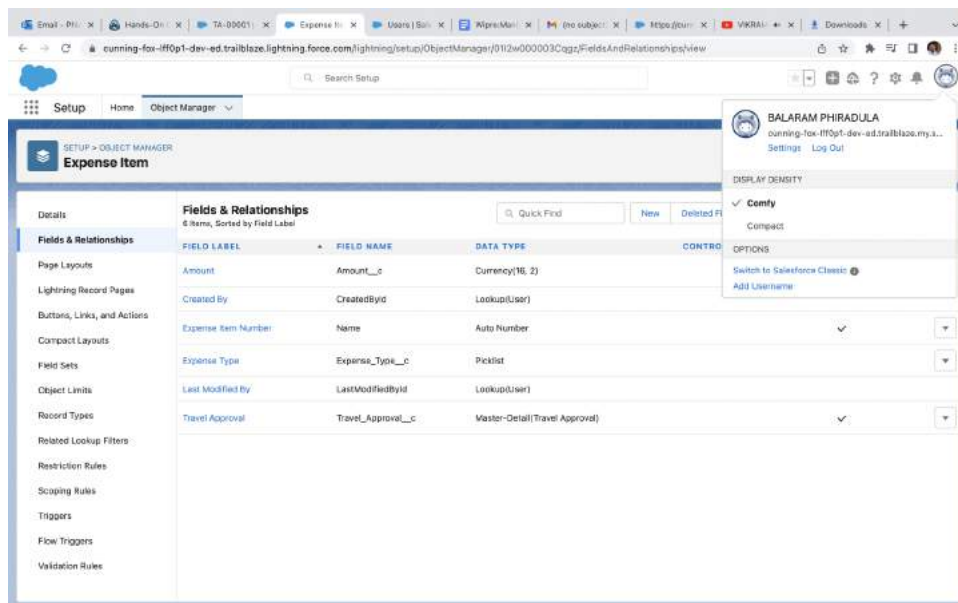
Email - PH | Hands-On | TA-00001 | Expense Ite | Users | Sal | WiproMan | (no subject | https://curr | VIKRAM | Downloads | +

cunning-fox-lff0p1-dev-ed.trailblaze.lightning.force.com/lightning/setup/ObjectManager/01I2w000003Cqgz/FieldsAndRelationships/view

Search Setup

Setup Home Object Manager

SETUP > OBJECT MANAGER
Expense Item

BALARAM PHIRADULA
cunning-fox-lff0p1-dev-ed.trailblaze.my.s...
Settings Log Out

DISPLAY DENSITY
Comfy
Compact

OPTIONS
Switch to Salesforce Classic
Add Username

Details
Fields & Relationships
Page Layouts
Lightning Record Pages
Buttons, Links, and Actions
Compact Layouts
Field Sets
Object Limits
Record Types
Related Lookup Filters
Restriction Rules
Scoping Rules
Triggers
Flow Triggers
Validation Rules

Fields & Relationships
6 Items, Sorted by Field Label

Quick Find
New
Deleted Fi

| FIELD LABEL | FIELD NAME | DATA TYPE | CONTRO |
|---|---|---|---|
| Amount | Amount__c | Currency(16, 2) | |
| Created By | CreatedById | Lookup(User) | |
| Expense Item Number | Name | Auto Number | ✓ |
| Expense Type | Expense_Type__c | Picklist | |
| Last Modified By | LastModifiedById | Lookup(User) | |
| Travel Approval | Travel_Approval__c | Master-Detail(Travel Approval) | ✓ |